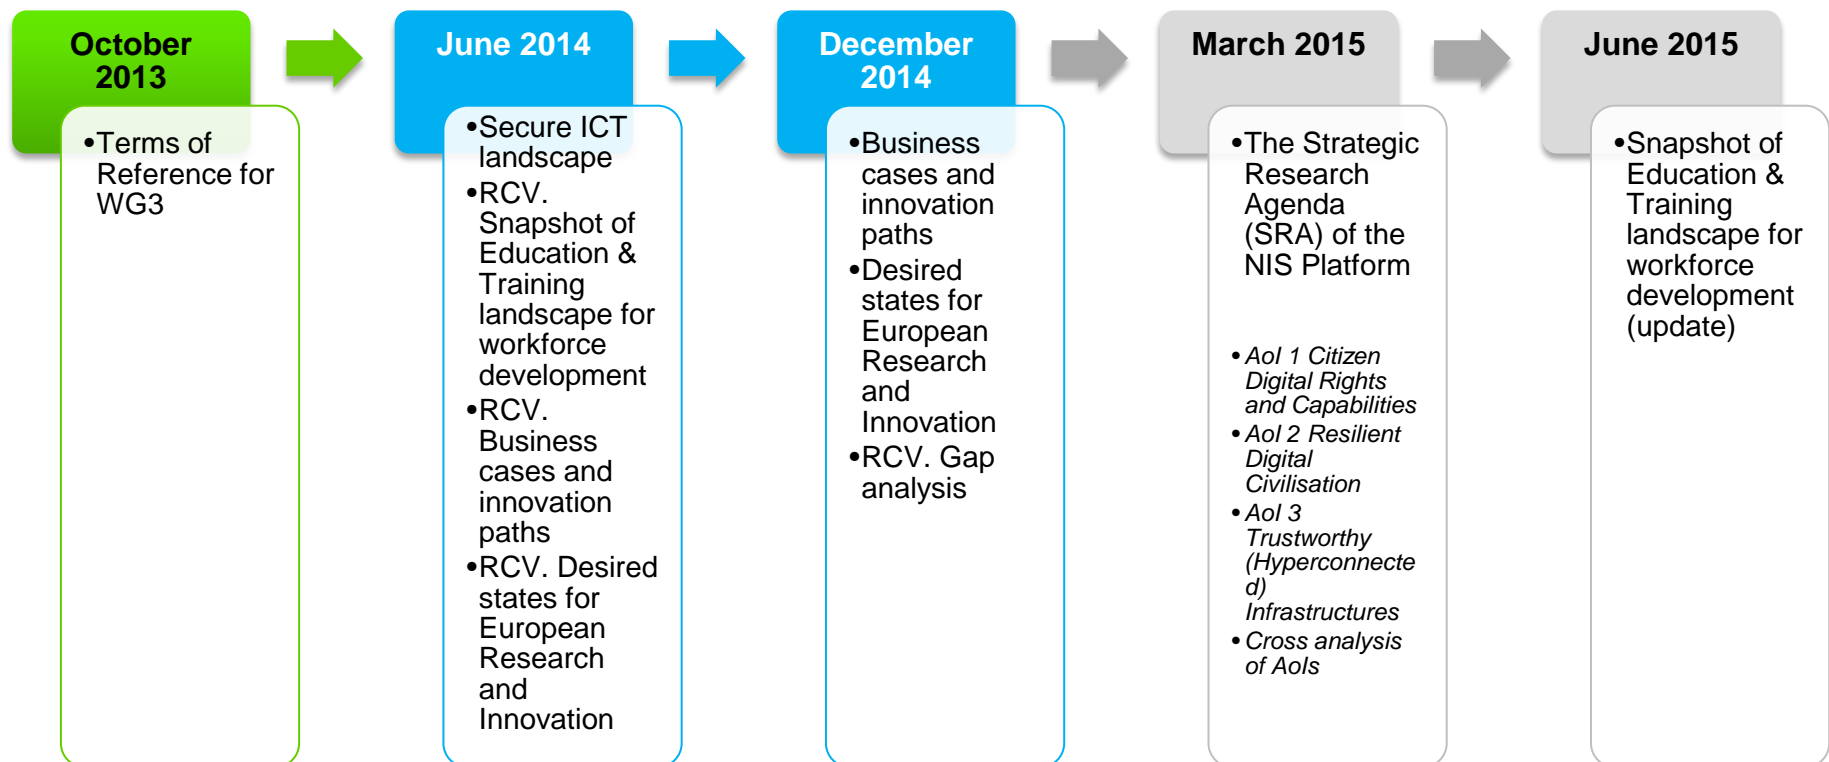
October 2013

•Terms of Reference for WG3

June 2014

•Secure ICT landscape
•RCV. Snapshot of Education & Training landscape for workforce development
•RCV. Business cases and innovation paths
•RCV. Desired states for European Research and Innovation

December 2014

•Business cases and innovation paths
•Desired states for European Research and Innovation
•RCV. Gap analysis

March 2015

•The Strategic Research Agenda (SRA) of the NIS Platform

•AoI 1 Citizen Digital Rights and Capabilities
•AoI 2 Resilient Digital Civilisation
•AoI 3 Trustworthy (Hyperconnected) Infrastructures
•Cross analysis of AoIs

June 2015

•Snapshot of Education & Training landscape for workforce development (update)